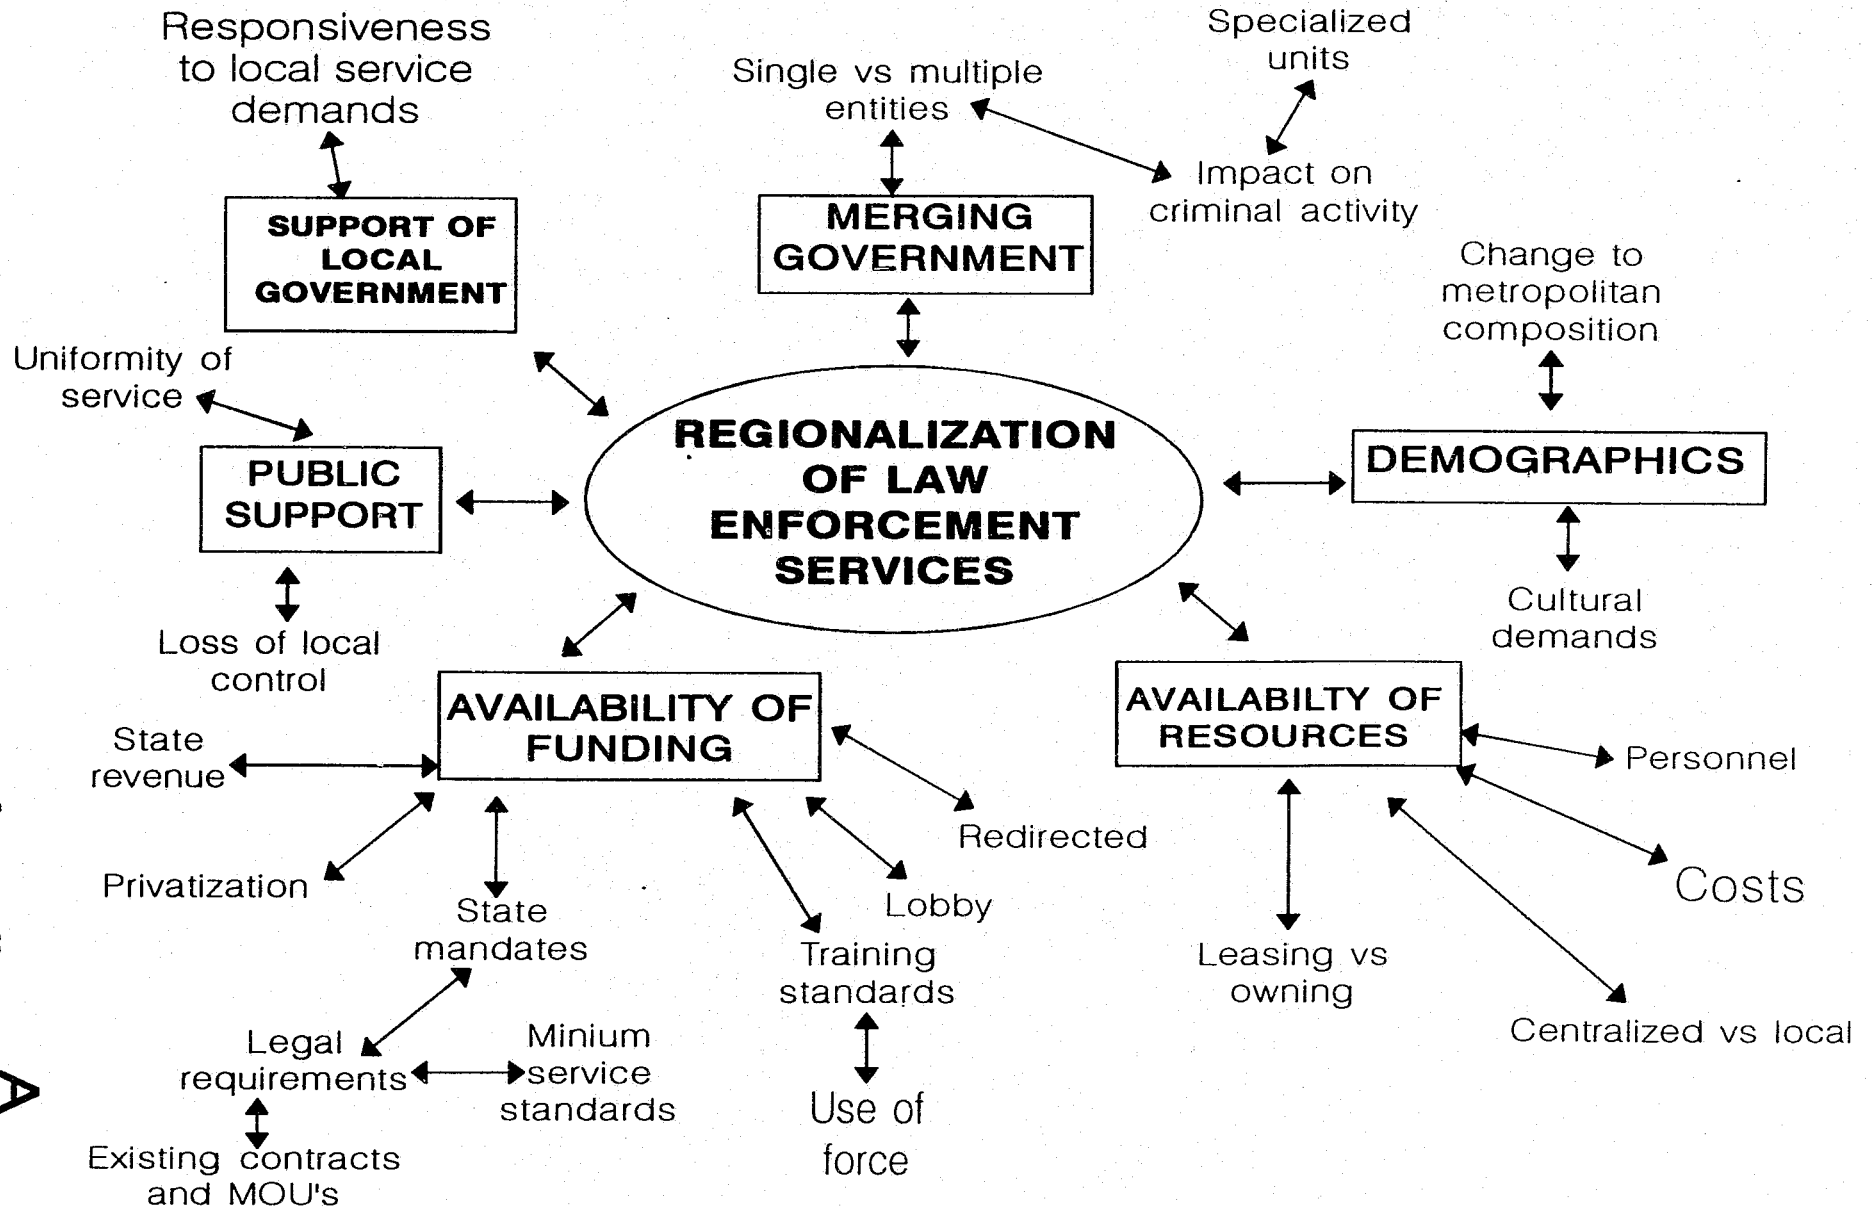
Responsiveness to local service demands

Specialized units

Single vs multiple entities

Impact on criminal activity

SUPPORT OF LOCAL GOVERNMENT

MERGING GOVERNMENT

Change to metropolitan composition

Uniformity of service

REGIONALIZATION OF LAW ENFORCEMENT SERVICES

PUBLIC SUPPORT

DEMOGRAPHICS

Cultural demands

Loss of local control

AVAILABILITY OF FUNDING

AVAILABILTY OF RESOURCES

State revenue

Personnel

Redirected

Privatization

Costs

Lobby

State mandates

Training standards

Leasing vs owning

Centralized vs local

Legal requirements

Minium service standards

Use of force

Existing contracts and MOU's